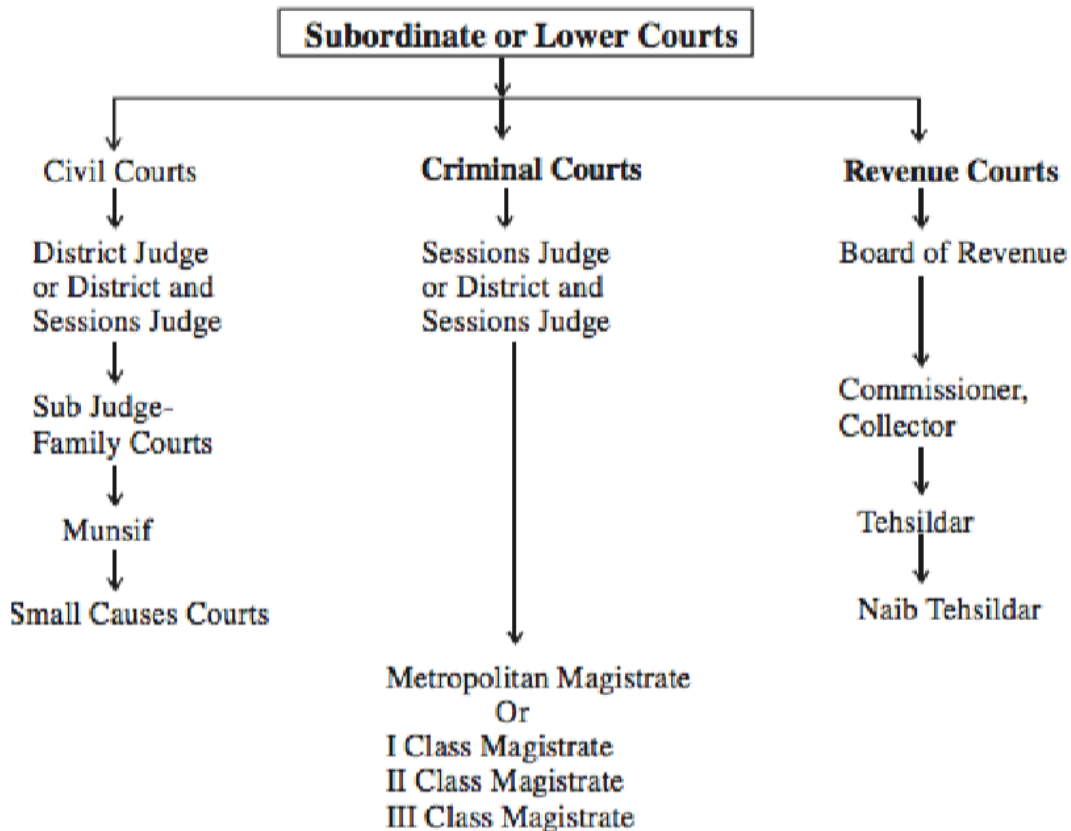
Subordinate or Lower Courts

Civil Courts

District Judge or District and Sessions Judge

Sub Judge-Family Courts

Munsif

Small Causes Courts

Criminal Courts

Sessions Judge or District and Sessions Judge

Metropolitan Magistrate
Or
I Class Magistrate
II Class Magistrate
III Class Magistrate

Revenue Courts

Board of Revenue

Commissioner, Collector

Tehsildar

Naib Tehsildar